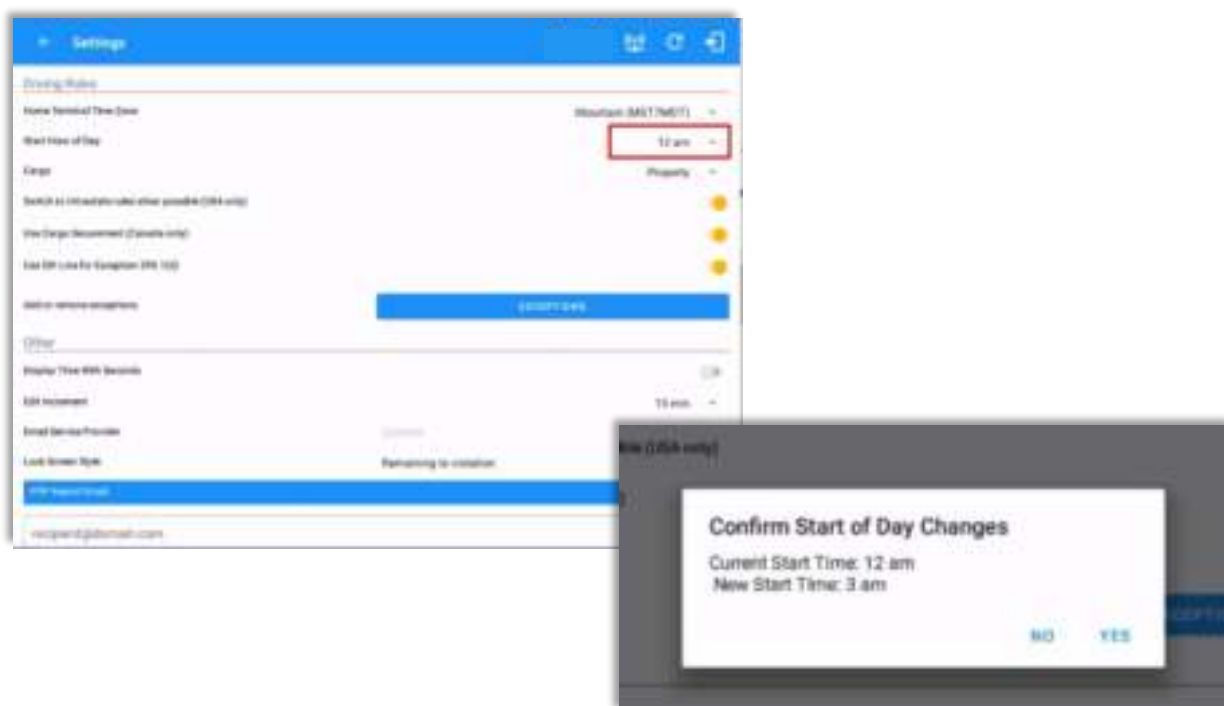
Settings

Driving Rules

Home Terminal Time Zone

Mountain (MST7MDT)

Start Time of Day

12 am

Cargo

Property

Switch to intrastate rules when possible (USA only)

Use Cargo Document (Canada only)

Use Off Line for Exception (FR 1(k))

Add or remove exceptions

EXCEPTIONS

Other

Display Time With Seconds

Edit Increment

15 min

Email Service Provider

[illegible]

Lock Screen Style

Remaining to violation

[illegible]

recipient@domain.com

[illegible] (USA only)

Confirm Start of Day Changes

Current Start Time: 12 am
New Start Time: 3 am

NO YES